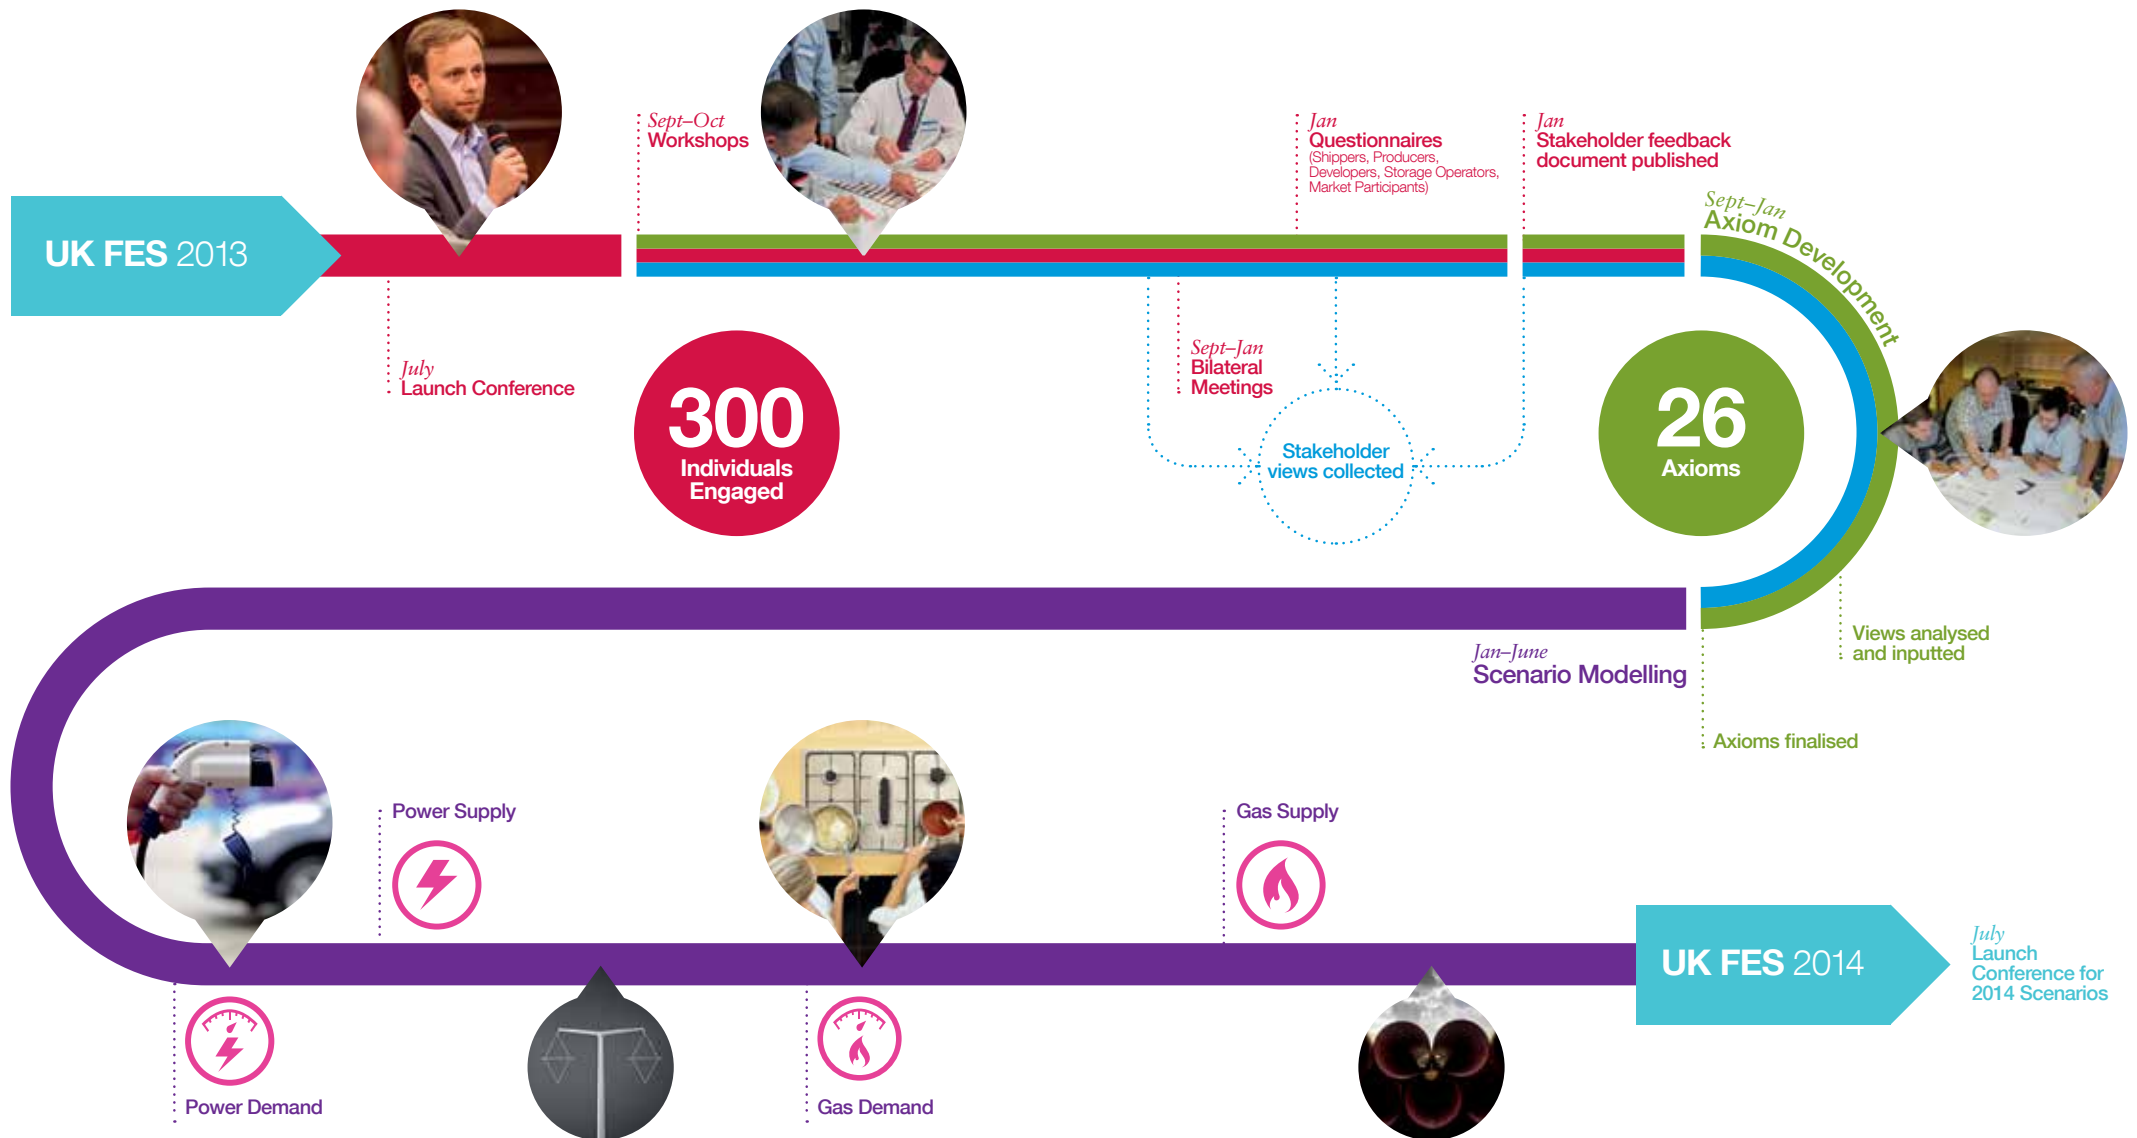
UK FES 2013

July
Launch Conference

Sept–Oct
Workshops

300
Individuals Engaged

Jan
Questionnaires
(Shippers, Producers, Developers, Storage Operators, Market Participants)

Sept–Jan
Bilateral Meetings

Stakeholder views collected

Jan
Stakeholder feedback document published

Sept–Jan
Axiom Development

26
Axioms

Views analysed and inputted

Axioms finalised

Jan–June
Scenario Modelling

Power Supply

Gas Supply

Power Demand

Gas Demand

UK FES 2014

July
Launch Conference for 2014 Scenarios